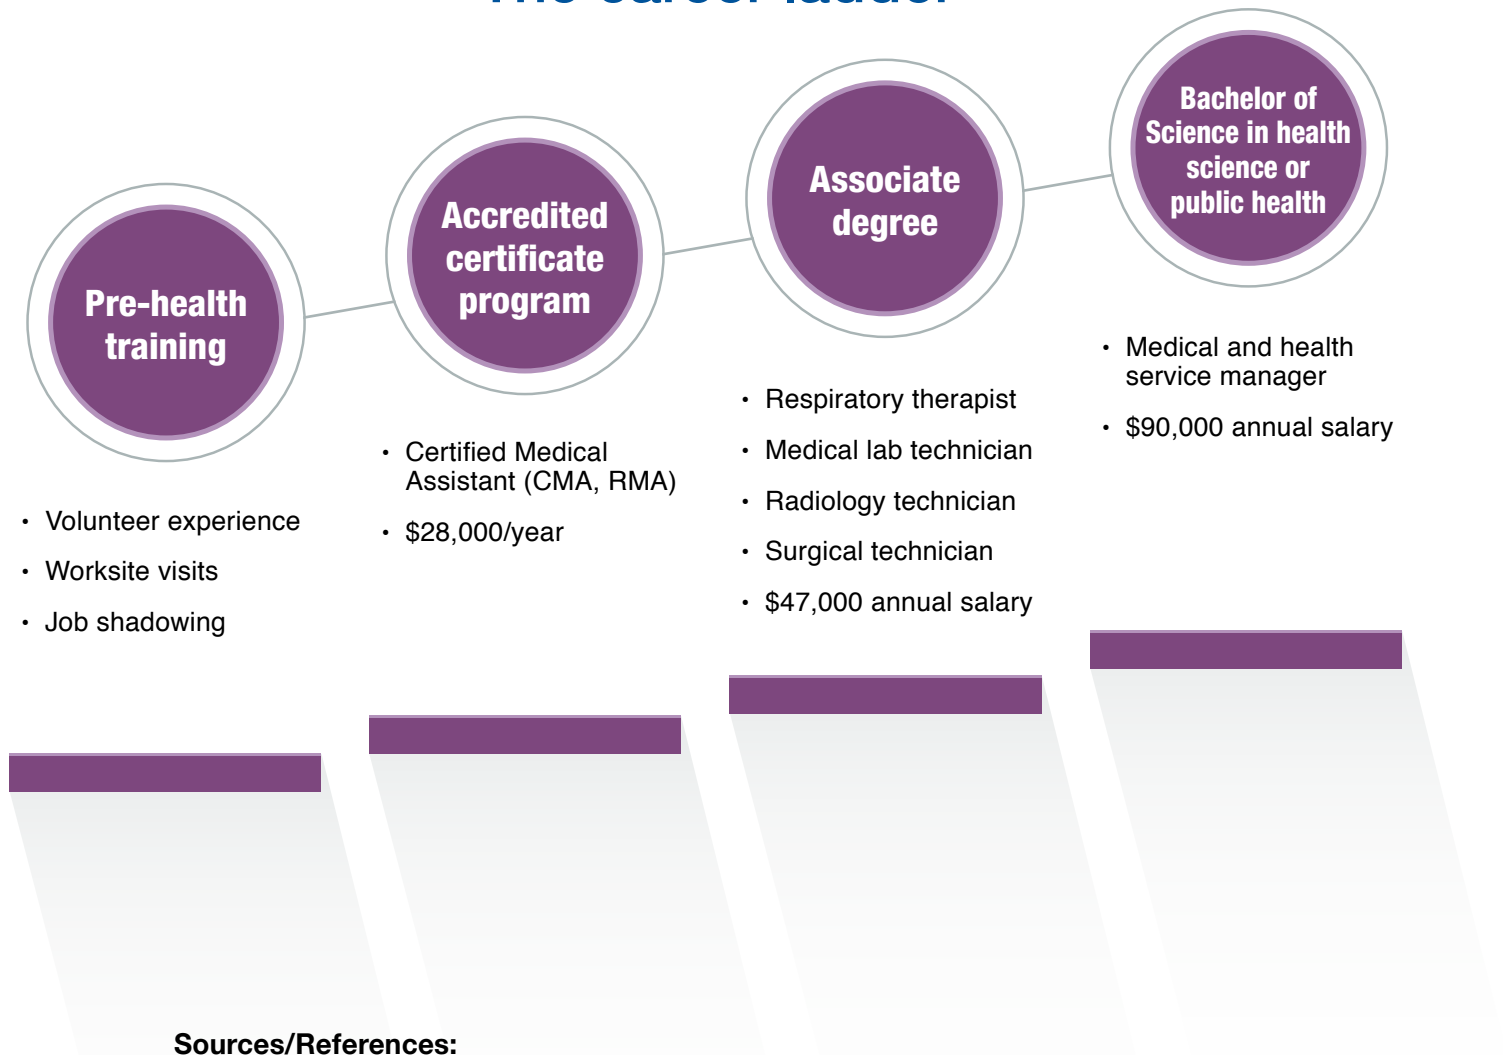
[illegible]

Pre-health training

Accredited certificate program

Associate degree

Bachelor of Science in health science or public health

- Volunteer experience
- Worksite visits
- Job shadowing

- Certified Medical Assistant (CMA, RMA)
- $28,000/year

- Respiratory therapist
- Medical lab technician
- Radiology technician
- Surgical technician
- $47,000 annual salary

- Medical and health service manager
- $90,000 annual salary

Sources/References: